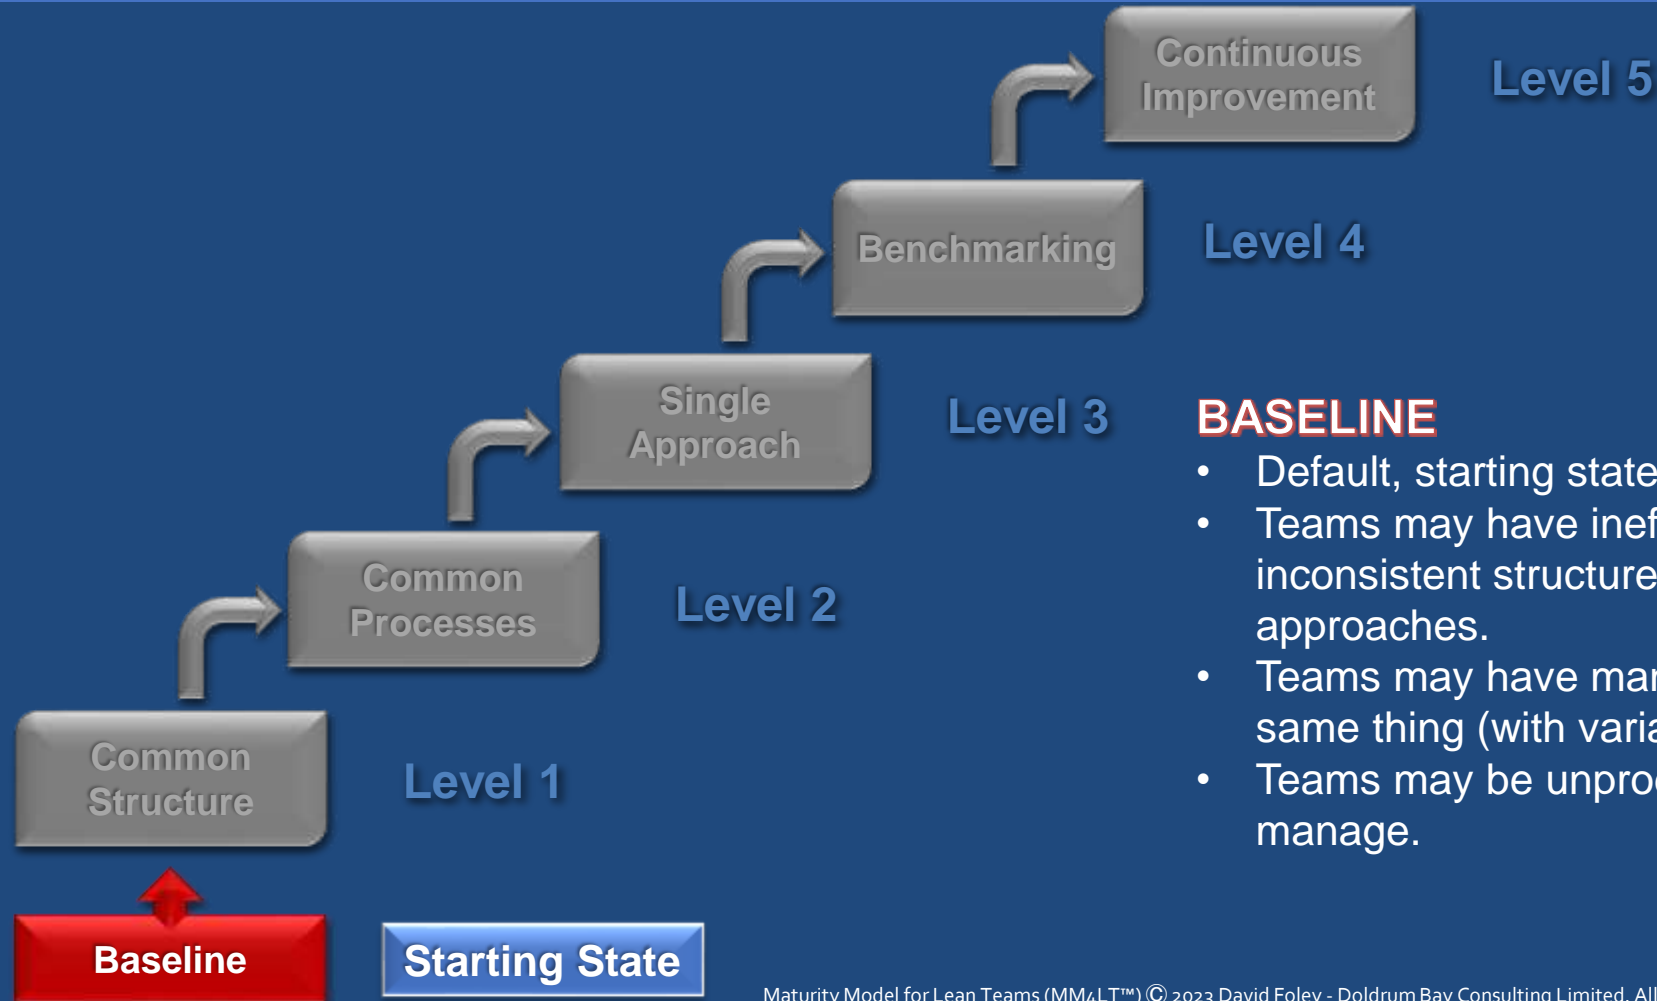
Continuous Improvement

Level 5

Benchmarking

Level 4

Single Approach

Level 3

BASELINE

- Default, starting state
- Teams may have inef inconsistent structure approaches.
- Teams may have mar same thing (with varia
- Teams may be unpro manage.

Common Processes

Level 2

Common Structure

Level 1

Baseline

Starting State

Maturity Model for Lean Teams (MM4LT™) © 2023 David Foley - Doldrum Bay Consulting Limited. All